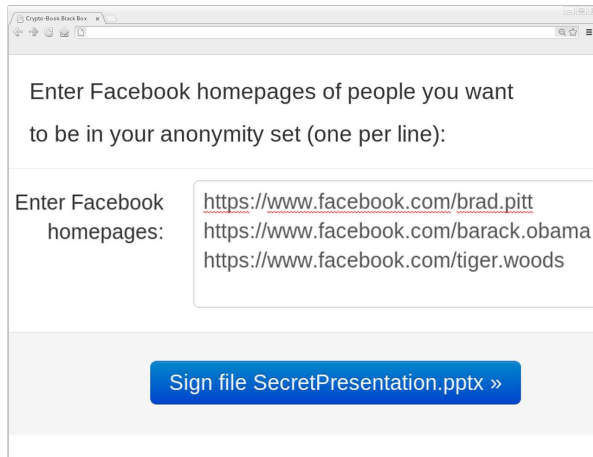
Crypto-Book Black Box ×

Enter Facebook homepages of people you want to be in your anonymity set (one per line):

Enter Facebook homepages:

https://www.facebook.com/brad.pitt
https://www.facebook.com/barack.obama
https://www.facebook.com/tiger.woods

Sign file SecretPresentation.pptx »